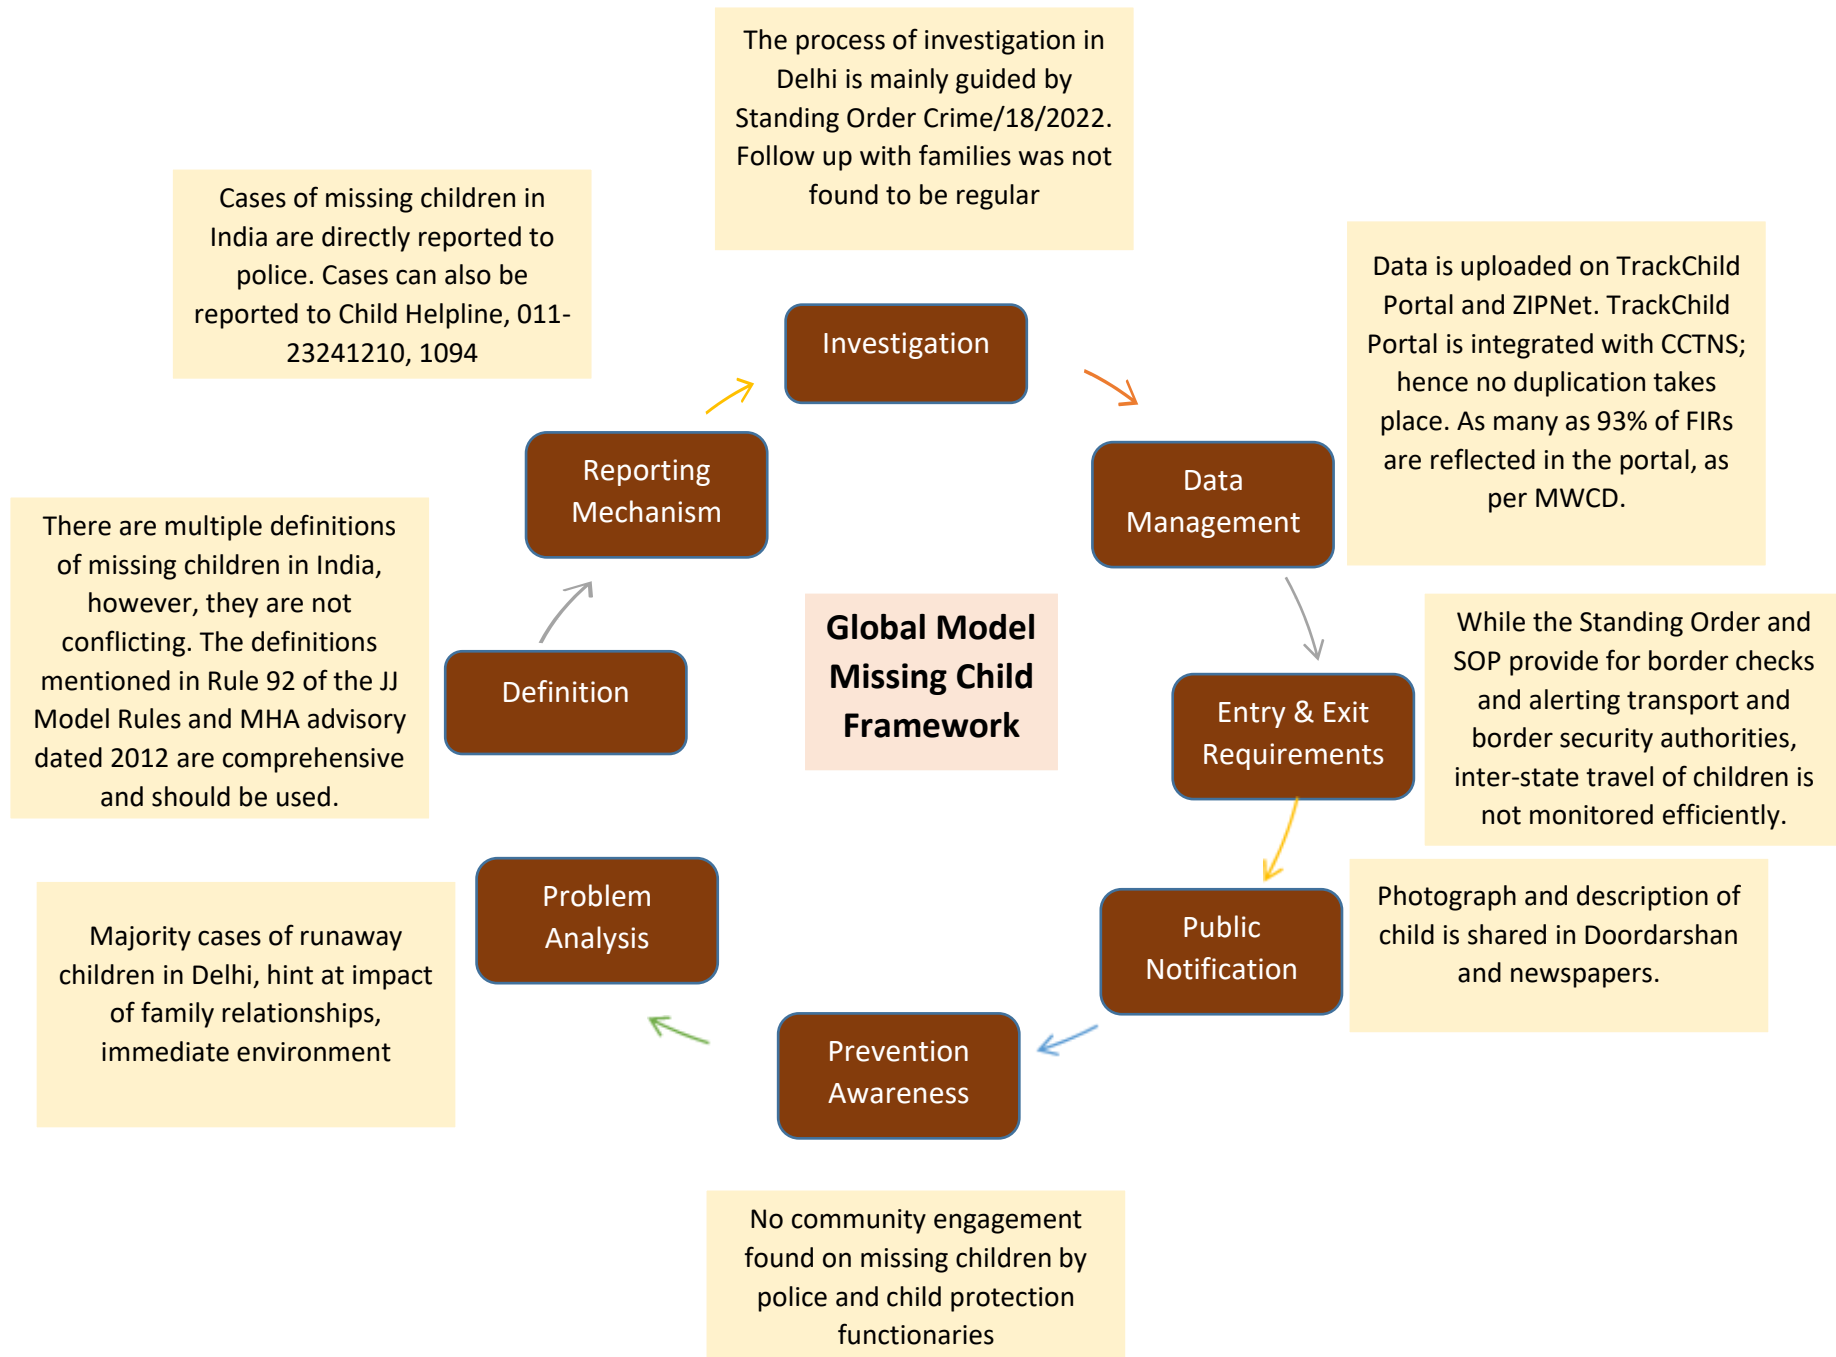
The process of investigation in Delhi is mainly guided by Standing Order Crime/18/2022. Follow up with families was not found to be regular

Cases of missing children in India are directly reported to police. Cases can also be reported to Child Helpline, 011-23241210, 1094

Investigation

Data is uploaded on TrackChild Portal and ZIPNet. TrackChild Portal is integrated with CCTNS; hence no duplication takes place. As many as 93% of FIRs are reflected in the portal, as per MWCD.

Reporting Mechanism

Data Management

There are multiple definitions of missing children in India, however, they are not conflicting. The definitions mentioned in Rule 92 of the JJ Model Rules and MHA advisory dated 2012 are comprehensive and should be used.

Global Model Missing Child Framework

While the Standing Order and SOP provide for border checks and alerting transport and border security authorities, inter-state travel of children is not monitored efficiently.

Definition

Entry & Exit Requirements

Problem Analysis

Photograph and description of child is shared in Doordarshan and newspapers.

Majority cases of runaway children in Delhi, hint at impact of family relationships, immediate environment

Public Notification

Prevention Awareness

No community engagement found on missing children by police and child protection functionaries